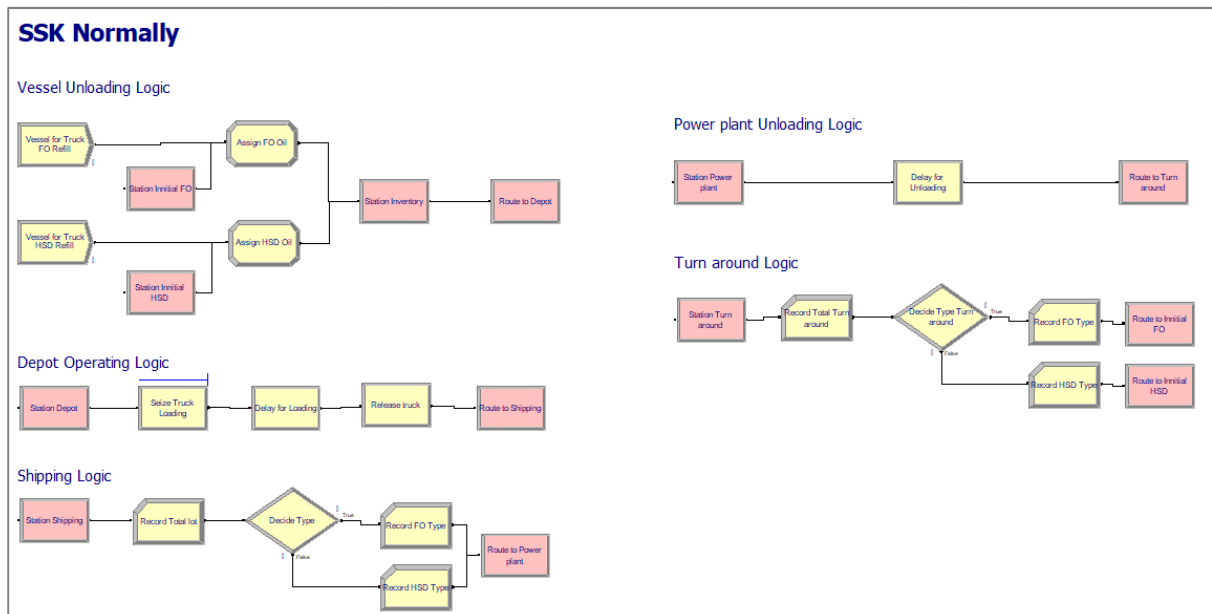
SSK Normally

Vessel Unloading Logic

Vessel for Truck FO Refill

0

Assign FO Oil

Station Innitial FO

Station Inventory

Route to Depot

Vessel for Truck HSD Refill

0

Assign HSD Oil

Station Innitial HSD

Power plant Unloading Logic

Station Power plant

Delay for Unloading

Route to Turn around

Turn around Logic

Station Turn around

Record Total Turn around

Decide Type Turn around

0

True

Record FO Type

Route to Innitial FO

0

False

Record HSD Type

Route to Innitial HSD

Depot Operating Logic

Station Depot

Seize Truck Loading

Delay for Loading

Release truck

Route to Shipping

Shipping Logic

Station Shipping

Record Total lot

Decide Type

0

True

Record FO Type

Route to Power plant

0

False

Record HSD Type